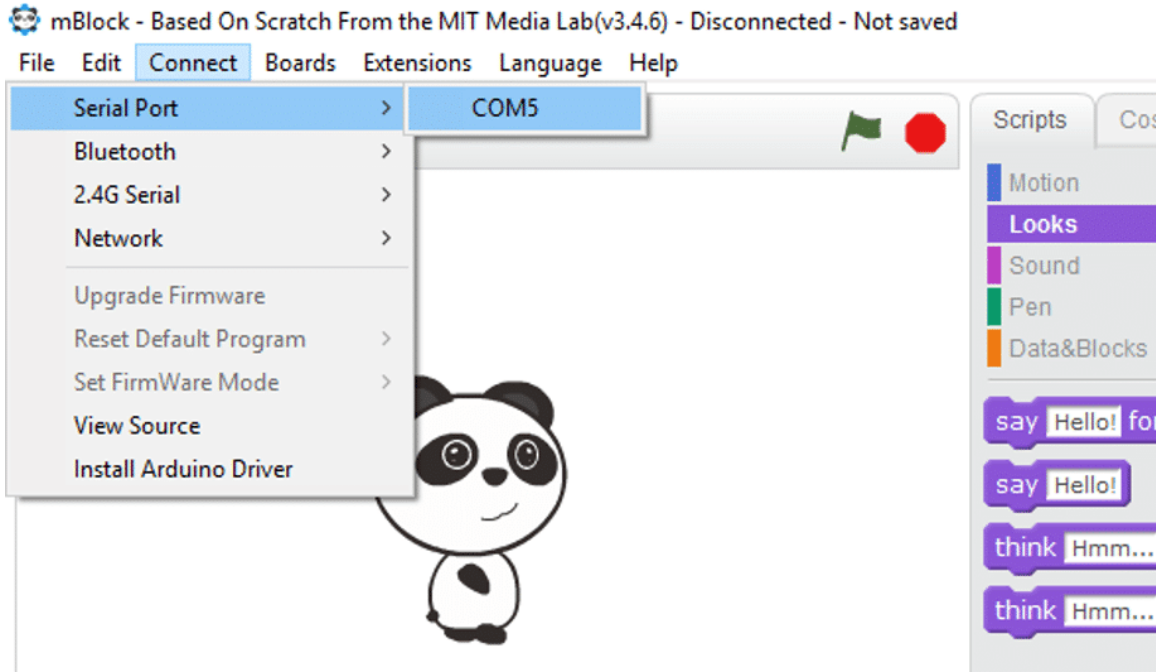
mBlock - Based On Scratch From the MIT Media Lab(v3.4.6) - Disconnected - Not saved

File Edit Connect Boards Extensions Language Help

Serial Port
COM5
Bluetooth
2.4G Serial
Network
Upgrade Firmware
Reset Default Program
Set FirmWare Mode
View Source
Install Arduino Driver

Scripts Co

Motion
Looks
Sound
Pen
Data&Blocks

say Hello! fo
say Hello!
think Hmm...
think Hmm...